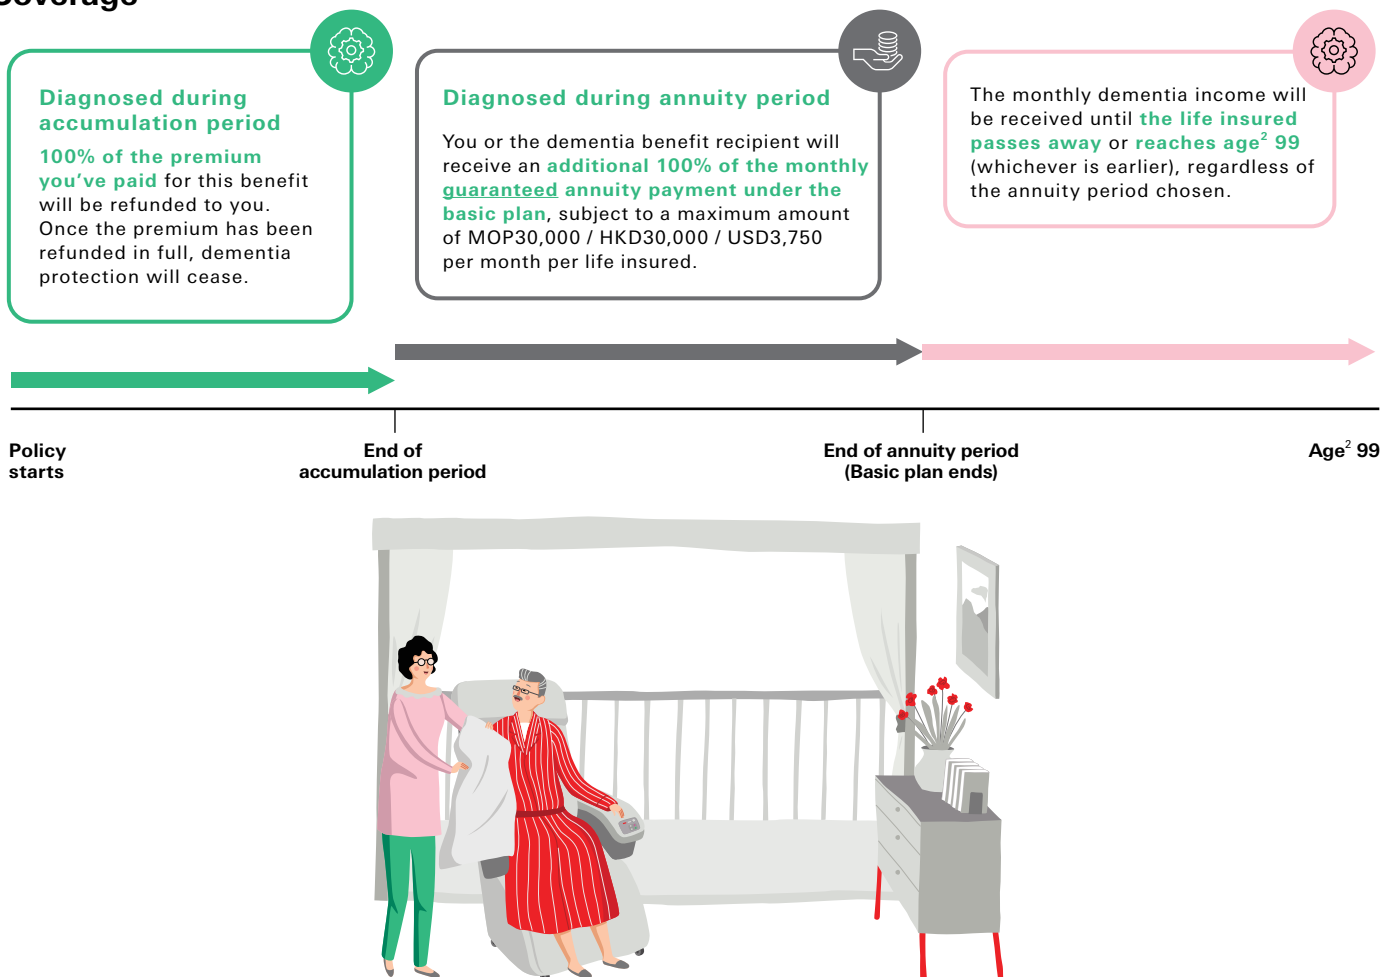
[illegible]

Diagnosed during accumulation period

100% of the premium you've paid for this benefit will be refunded to you. Once the premium has been refunded in full, dementia protection will cease.

Diagnosed during annuity period

You or the dementia benefit recipient will receive an additional 100% of the monthly guaranteed annuity payment under the basic plan, subject to a maximum amount of MOP30,000 / HKD30,000 / USD3,750 per month per life insured.

The monthly dementia income will be received until the life insured passes away or reaches age$^2$ 99 (whichever is earlier), regardless of the annuity period chosen.

Policy starts

End of accumulation period

End of annuity period (Basic plan ends)

Age$^2$ 99